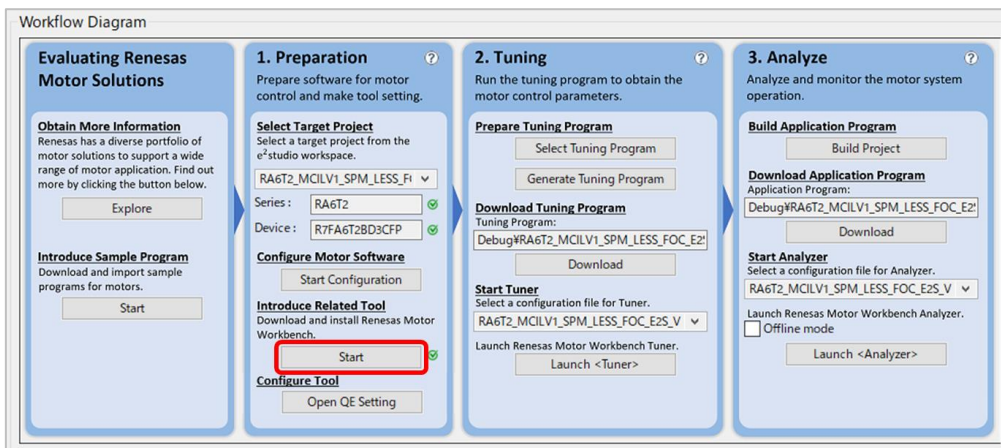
Workflow Diagram

Evaluating Renesas Motor Solutions

Obtain More Information
Renesas has a diverse portfolio of motor solutions to support a wide range of motor application. Find out more by clicking the button below.

Explore

Introduce Sample Program
Download and import sample programs for motors.

Start

1. Preparation
?
Prepare software for motor control and make tool setting.

Select Target Project
Select a target project from the e$^2$studio workspace.

RA6T2_MCILV1_SPM_LESS_F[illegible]

Series : RA6T2

Device : R7FA6T2BD3CFP

Configure Motor Software

Start Configuration

Introduce Related Tool
Download and install Renesas Motor Workbench.

Start

Configure Tool

Open QE Setting

2. Tuning
?
Run the tuning program to obtain the motor control parameters.

Prepare Tuning Program

Select Tuning Program

Generate Tuning Program

Download Tuning Program
Tuning Program:
Debug¥RA6T2_MCILV1_SPM_LESS_FOC_E2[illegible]

Download

Start Tuner
Select a configuration file for Tuner.

RA6T2_MCILV1_SPM_LESS_FOC_E2S_V

Launch Renesas Motor Workbench Tuner.

Launch <Tuner>

3. Analyze
?
Analyze and monitor the motor system operation.

Build Application Program

Build Project

Download Application Program
Application Program:
Debug¥RA6T2_MCILV1_SPM_LESS_FOC_E2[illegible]

Download

Start Analyzer
Select a configuration file for Analyzer.

RA6T2_MCILV1_SPM_LESS_FOC_E2S_V

Launch Renesas Motor Workbench Analyzer.
Offline mode

Launch <Analyzer>